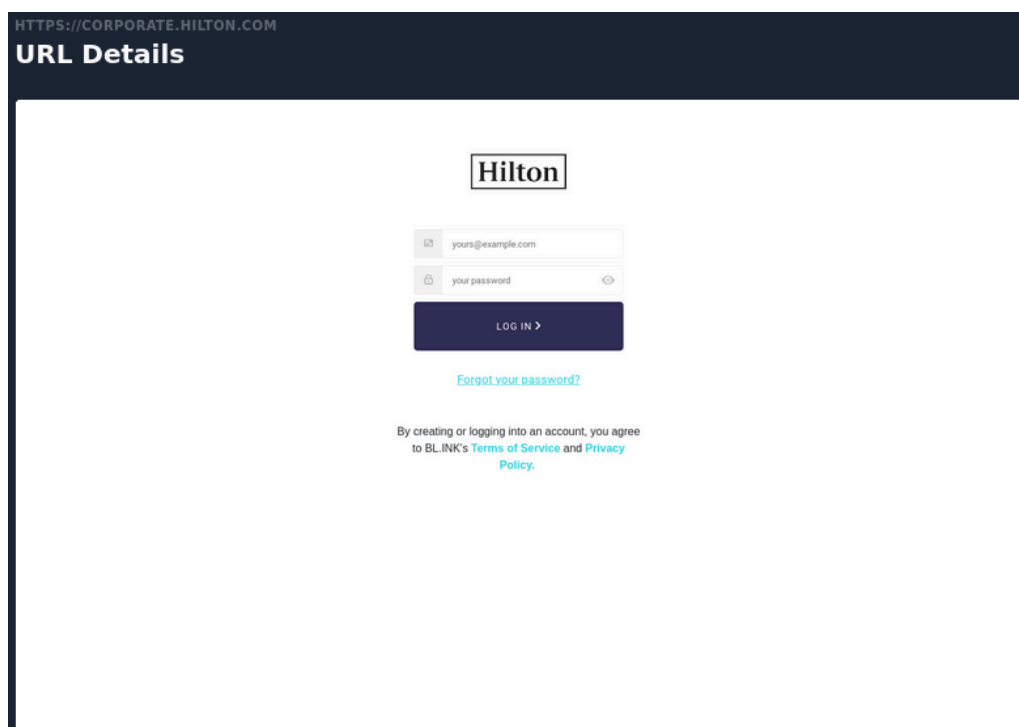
HTTPS://CORPORATE.HILTON.COM
URL Details

Hilton

yours@example.com

your password

LOG IN >

Forgot your password?

By creating or logging into an account, you agree to BL.INK's Terms of Service and Privacy Policy.